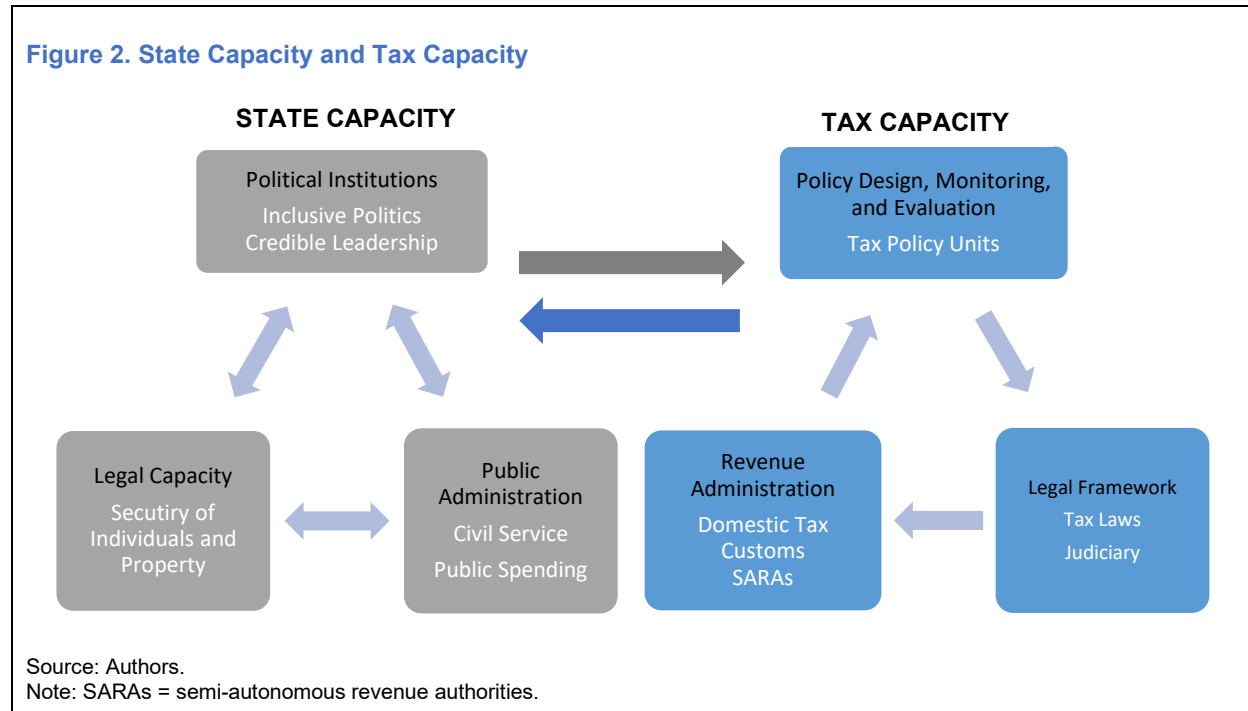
Figure 2. State Capacity and Tax Capacity

STATE CAPACITY

Political Institutions
Inclusive Politics
Credible Leadership

TAX CAPACITY

Policy Design, Monitoring, and Evaluation
Tax Policy Units

Legal Capacity
Secutiry of Individuals and Property

Public Administration
Civil Service
Public Spending

Revenue Administration
Domestic Tax
Customs
SARAs

Legal Framework
Tax Laws
Judiciary

Source: Authors.
Note: SARAs = semi-autonomous revenue authorities.